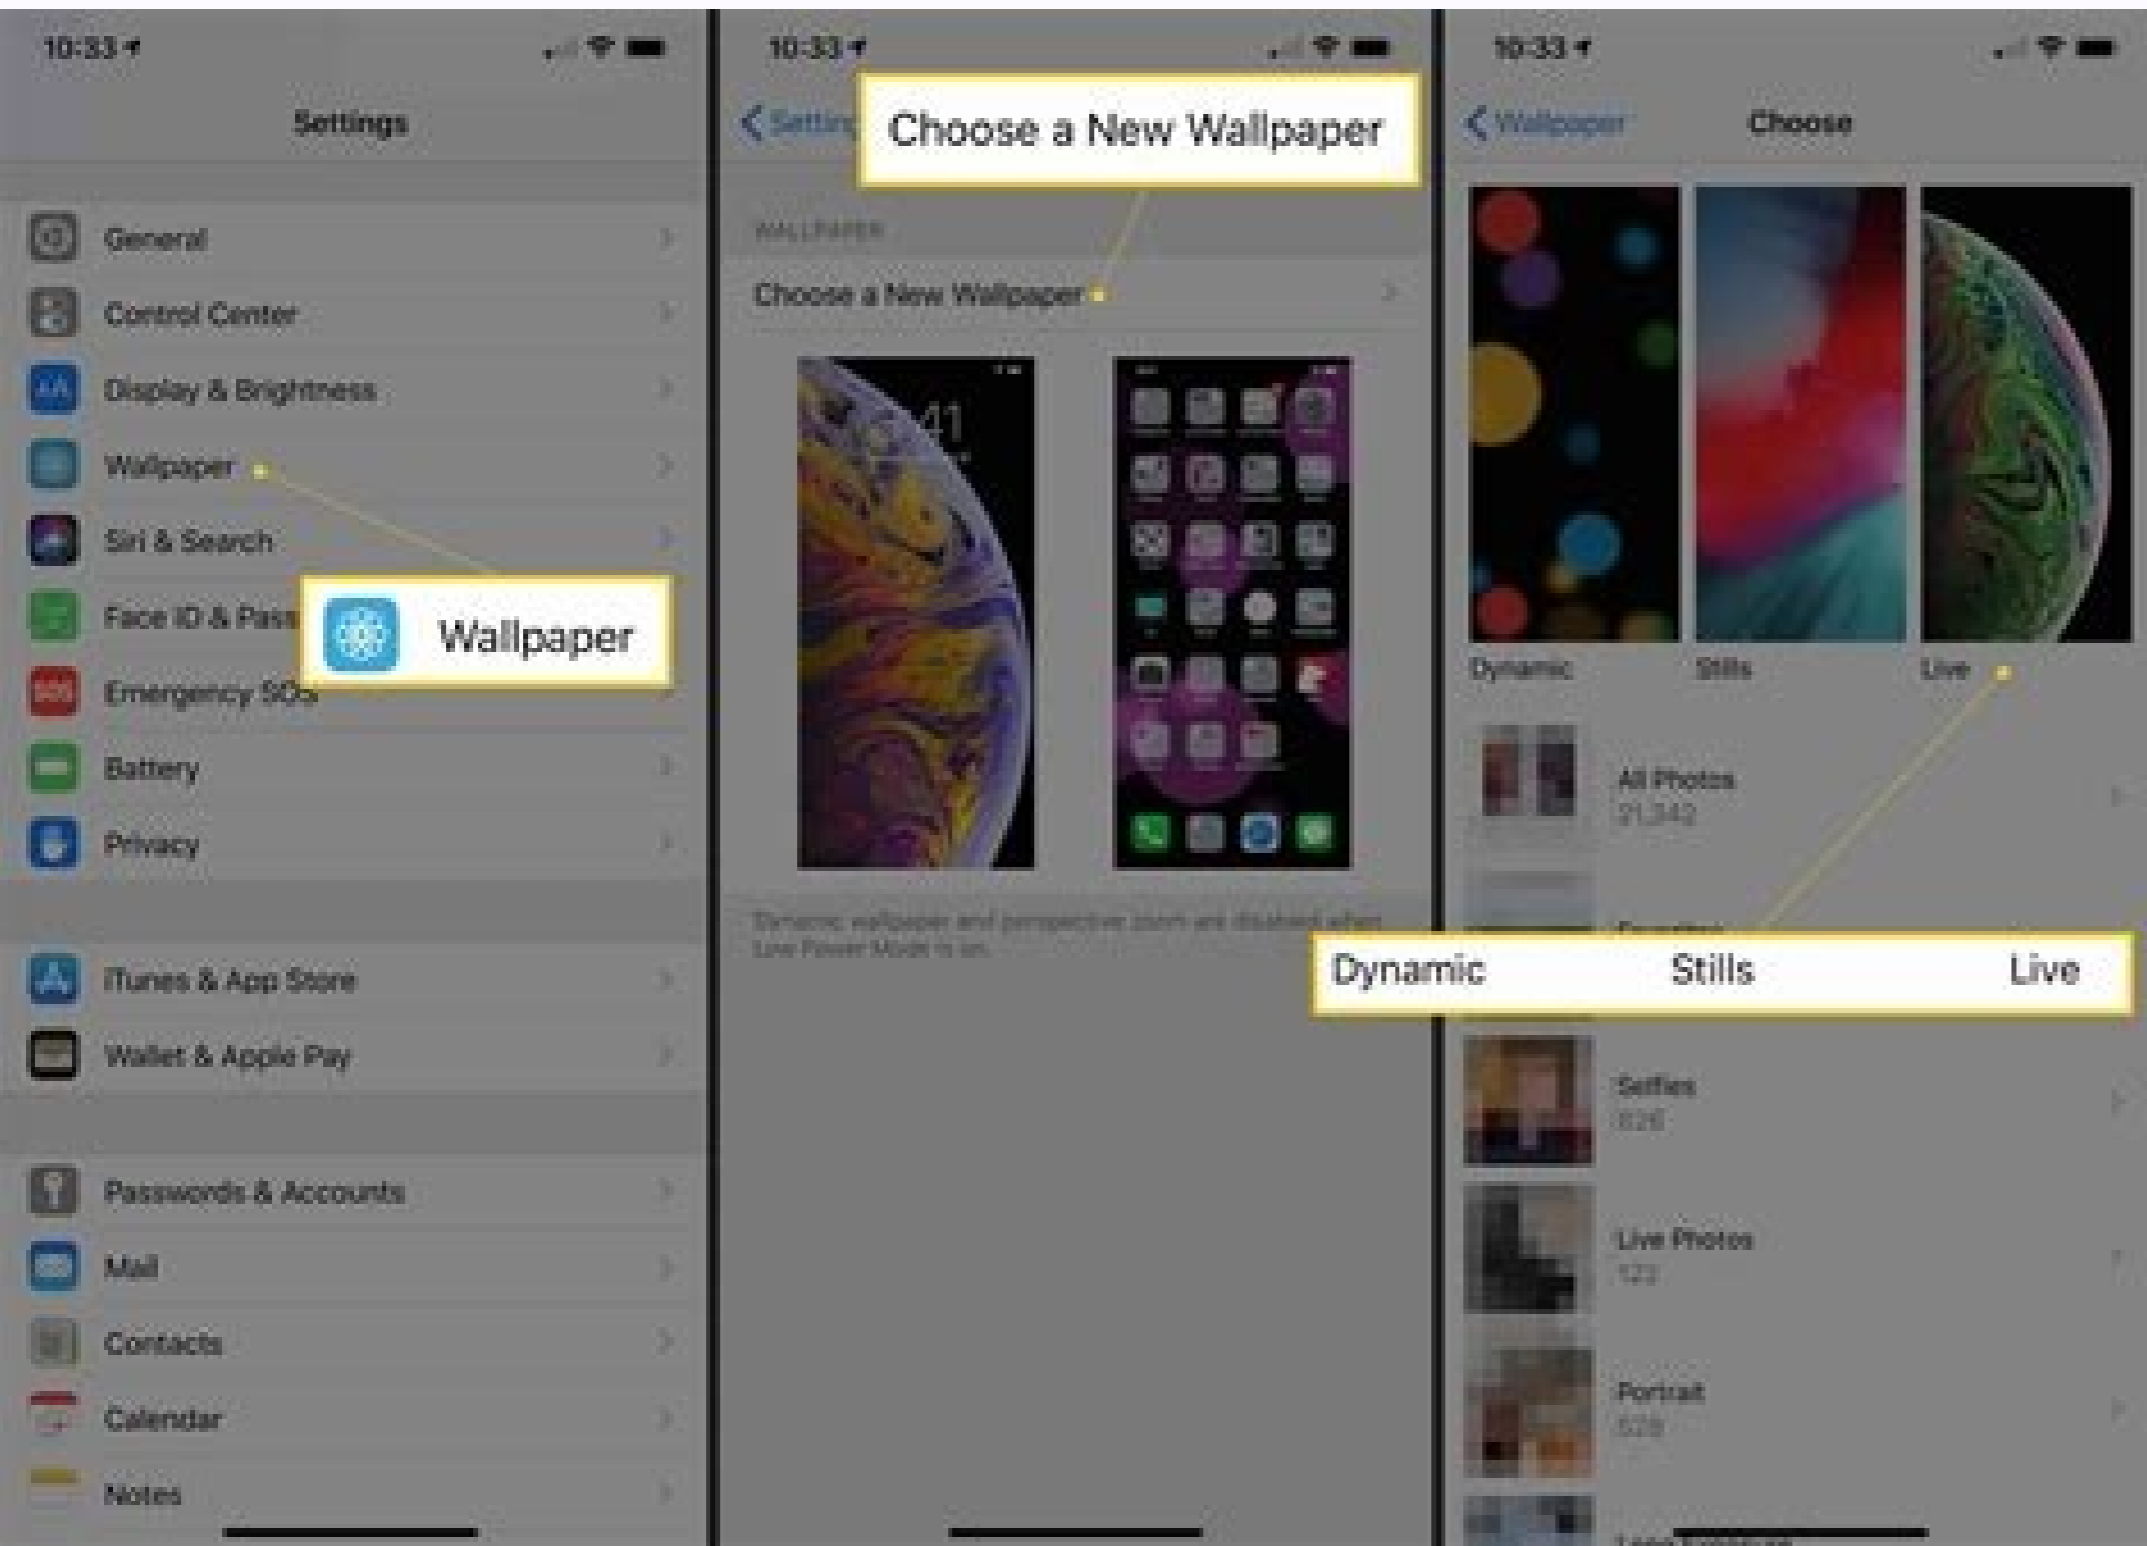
10:33

Settings

General

Control Center

Display & Brightness

Wallpaper

Siri & Search

Face ID & Pass

Emergency SOS

Battery

Privacy

iTunes & App Store

Wallet & Apple Pay

Passwords & Accounts

Mail

Contacts

Calendar

Notes

Wallpaper

10:33

Settings

Choose a New Wallpaper

WALLPAPER

Choose a New Wallpaper

Dynamic wallpaper and perspective zoom are disabled when Low Power Mode is on.

10:33

Wallpaper

Choose

Dynamic

Stills

Live

All Photos
21,342

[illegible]

Selfies
826

Live Photos
123

Portrait
528

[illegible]

Dynamic Stills Live